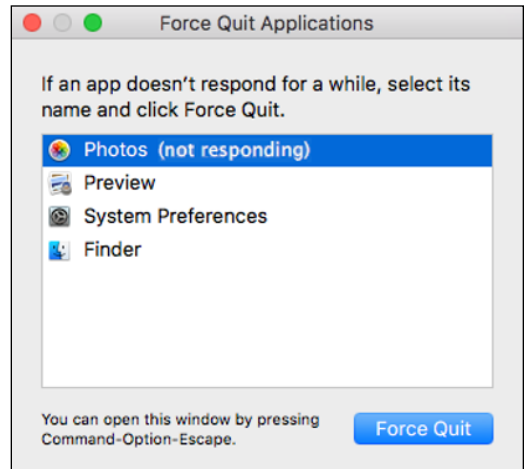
Force Quit Applications

If an app doesn't respond for a while, select its name and click Force Quit.

Photos (not responding)
Preview
System Preferences
Finder

You can open this window by pressing Command-Option-Escape.

Force Quit